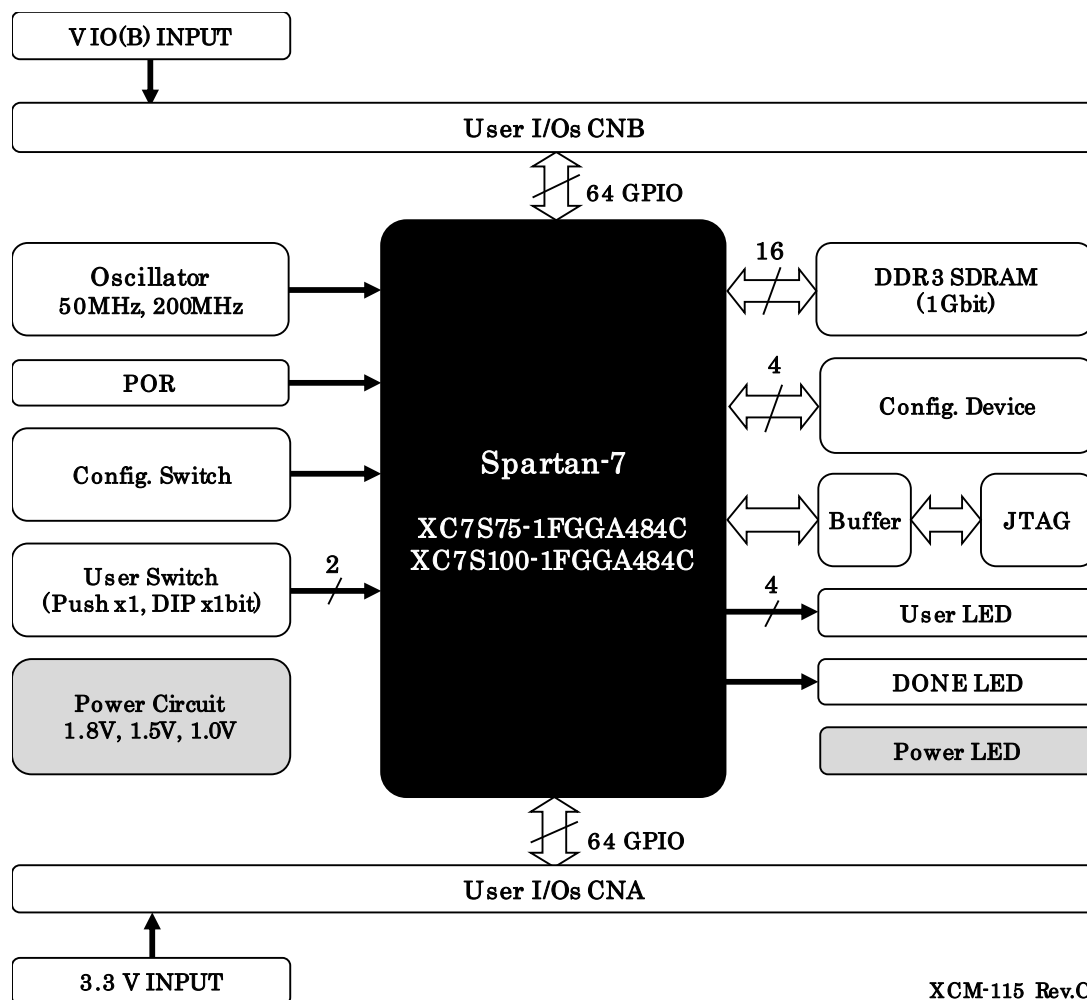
VIO(B) INPUT

User I/Os CNB

64 GPIO

Oscillator
50MHz, 200MHz

POR

Config. Switch

User Switch
(Push x1, DIP x1bit)

2

Power Circuit
1.8V, 1.5V, 1.0V

Spartan-7

XC7S75-1FGGA484C
XC7S100-1FGGA484C

16

DDR3 SDRAM
(1Gbit)

4

Config. Device

Buffer

JTAG

4

User LED

DONE LED

Power LED

64 GPIO

User I/Os CNA

3.3 V INPUT

XCM-115 Rev.C